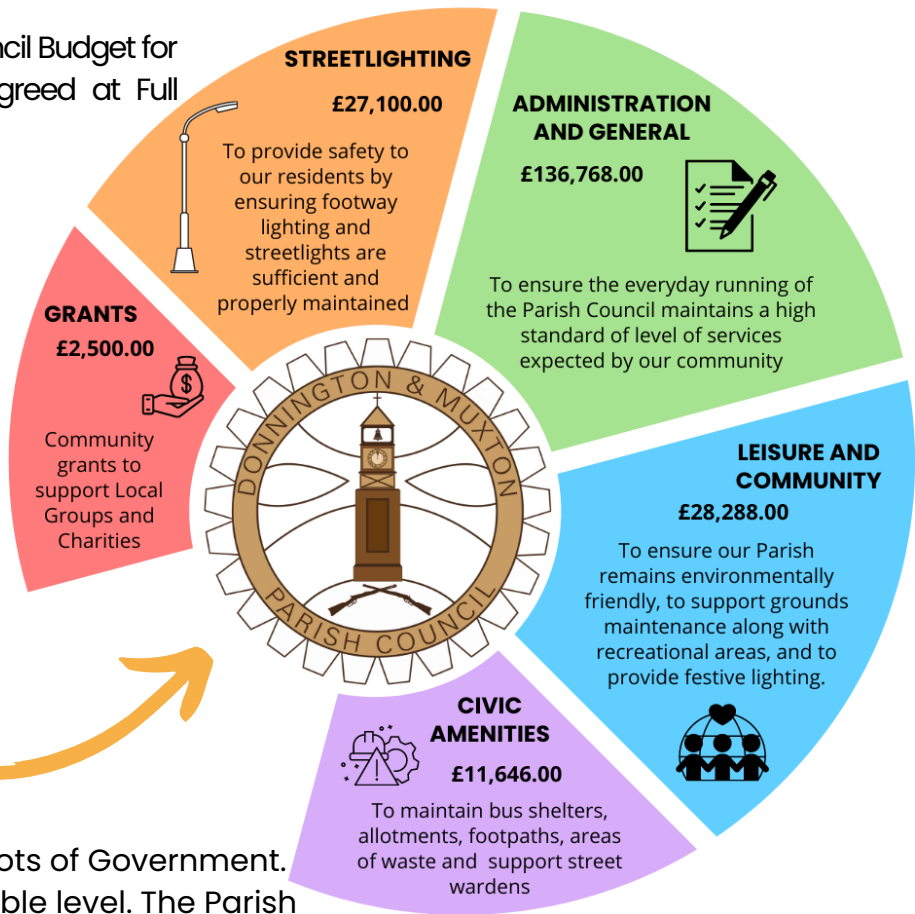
cil Budget for
greed at Full

STREETLIGHTING

£27,100.00

To provide safety to our residents by ensuring footway lighting and streetlights are sufficient and properly maintained

ADMINISTRATION AND GENERAL

£136,768.00

To ensure the everyday running of the Parish Council maintains a high standard of level of services expected by our community

GRANTS

£2,500.00

Community grants to support Local Groups and Charities

DONNINGTON & MUXTON
PARISH COUNCIL

LEISURE AND COMMUNITY

£28,288.00

To ensure our Parish remains environmentally friendly, to support grounds maintenance along with recreational areas, and to provide festive lighting.

CIVIC AMENITIES

£11,646.00

To maintain bus shelters, allotments, footpaths, areas of waste and support street wardens

ots of Government.
ble level. The Parish